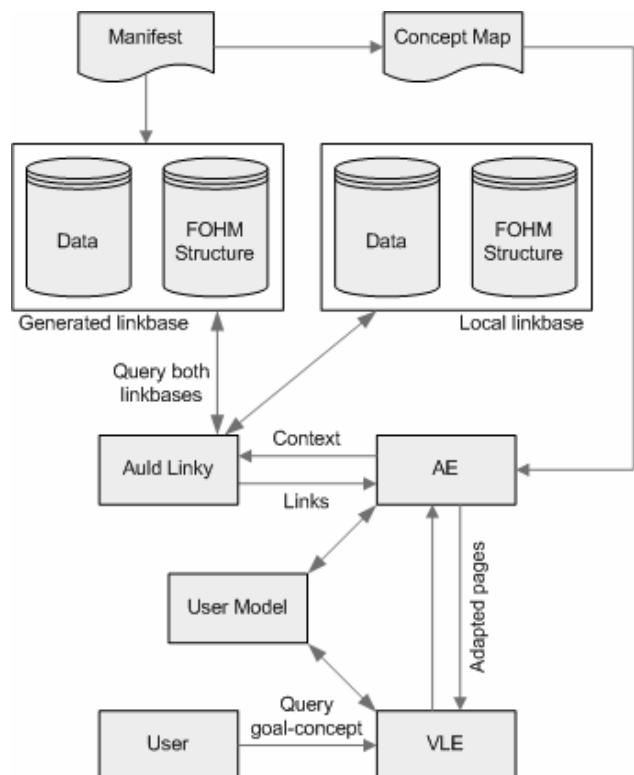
Manifest

Concept Map

Data

FOHM Structure

Data

FOHM Structure

Generated linkbase

Local linkbase

Query both linkbases

Auld Linky

Context

Links

AE

User Model

Adapted pages

Query goal-concept

User

VLE